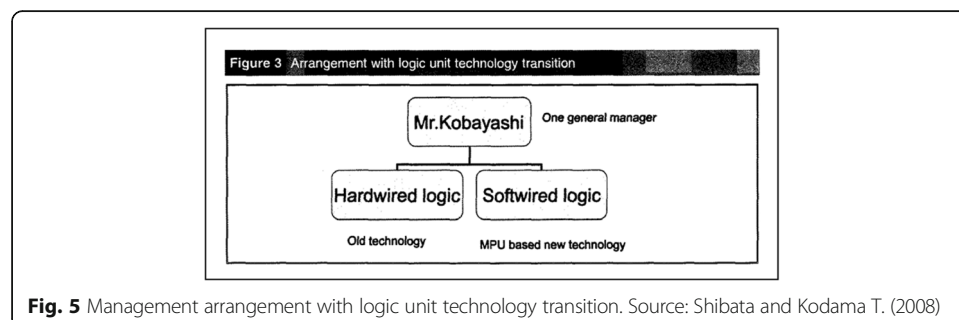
Figure 3 Arrangement with logic unit technology transition

Mr.Kobayashi

One general manager

Hardwired logic

Softwired logic

Old technology

MPU based new technology

Fig. 5 Management arrangement with logic unit technology transition. Source: Shibata and Kodama T. (2008)